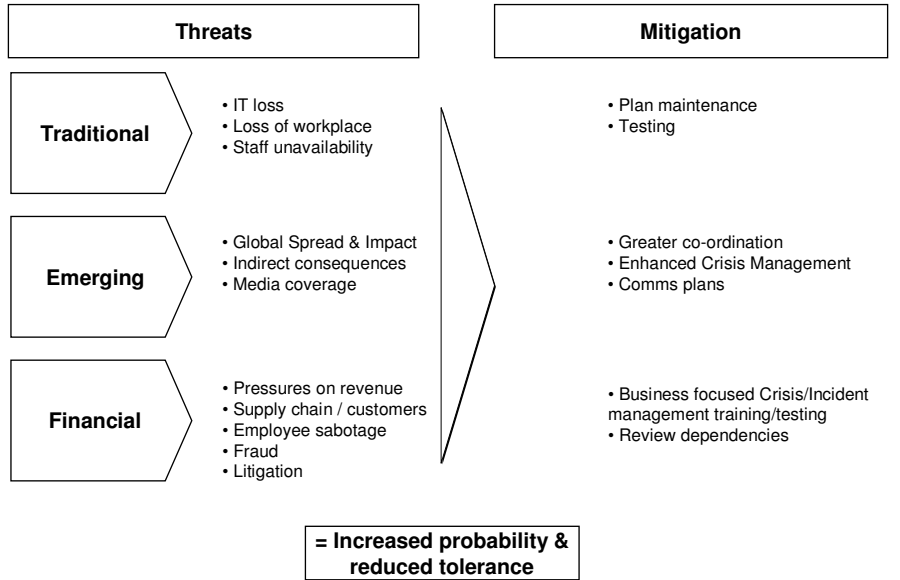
Threats

Mitigation

Traditional

• IT loss
• Loss of workplace
• Staff unavailability

• Plan maintenance
• Testing

Emerging

• Global Spread & Impact
• Indirect consequences
• Media coverage

• Greater co-ordination
• Enhanced Crisis Management
• Comms plans

Financial

• Pressures on revenue
• Supply chain / customers
• Employee sabotage
• Fraud
• Litigation

• Business focused Crisis/Incident management training/testing
• Review dependencies

= Increased probability & reduced tolerance